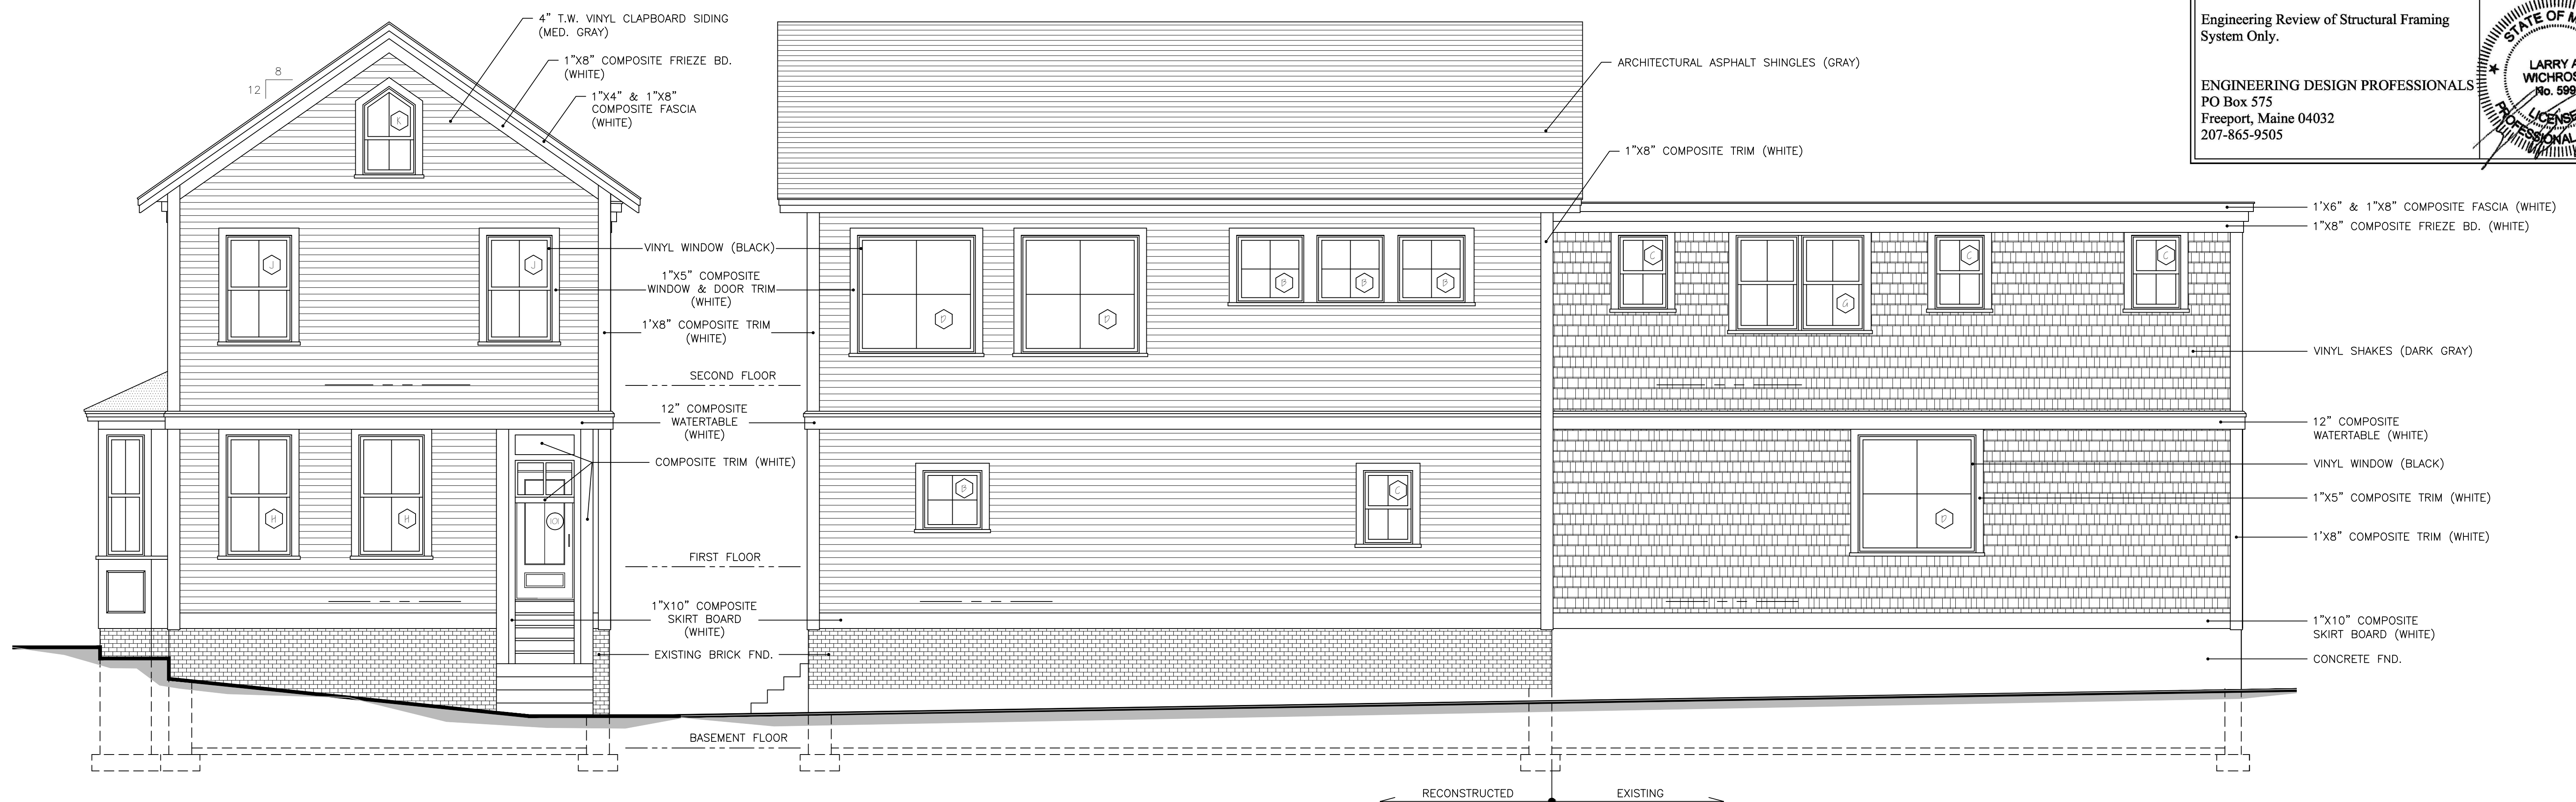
Engineering Review of Structural Framing System Only.

ENGINEERING DESIGN PROFESSIONALS
PO Box 575
Freeport, Maine 04032
207-865-9505

STATE OF M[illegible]
LARRY A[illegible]
WICHROS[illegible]
No. 599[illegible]
LICENSE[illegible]
PROFESSIONAL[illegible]

8
12

4" T.W. VINYL CLAPBOARD SIDING (MED. GRAY)

1"X8" COMPOSITE FRIEZE BD. (WHITE)

1"X4" & 1"X8" COMPOSITE FASCIA (WHITE)

K

J

J

VINYL WINDOW (BLACK)

1"X5" COMPOSITE WINDOW & DOOR TRIM (WHITE)

1"X8" COMPOSITE TRIM (WHITE)

SECOND FLOOR

12" COMPOSITE WATERTABLE (WHITE)

COMPOSITE TRIM (WHITE)

H

H

101

FIRST FLOOR

1"X10" COMPOSITE SKIRT BOARD (WHITE)

EXISTING BRICK FND.

BASEMENT FLOOR

ARCHITECTURAL ASPHALT SHINGLES (GRAY)

1"X8" COMPOSITE TRIM (WHITE)

D

D

B

B

B

B

C

C

C

C

G

1"X6" & 1"X8" COMPOSITE FASCIA (WHITE)

1"X8" COMPOSITE FRIEZE BD. (WHITE)

VINYL SHAKES (DARK GRAY)

12" COMPOSITE WATERTABLE (WHITE)

VINYL WINDOW (BLACK)

F

1"X5" COMPOSITE TRIM (WHITE)

1"X8" COMPOSITE TRIM (WHITE)

1"X10" COMPOSITE SKIRT BOARD (WHITE)

CONCRETE FND.

RECONSTRUCTED

EXISTING